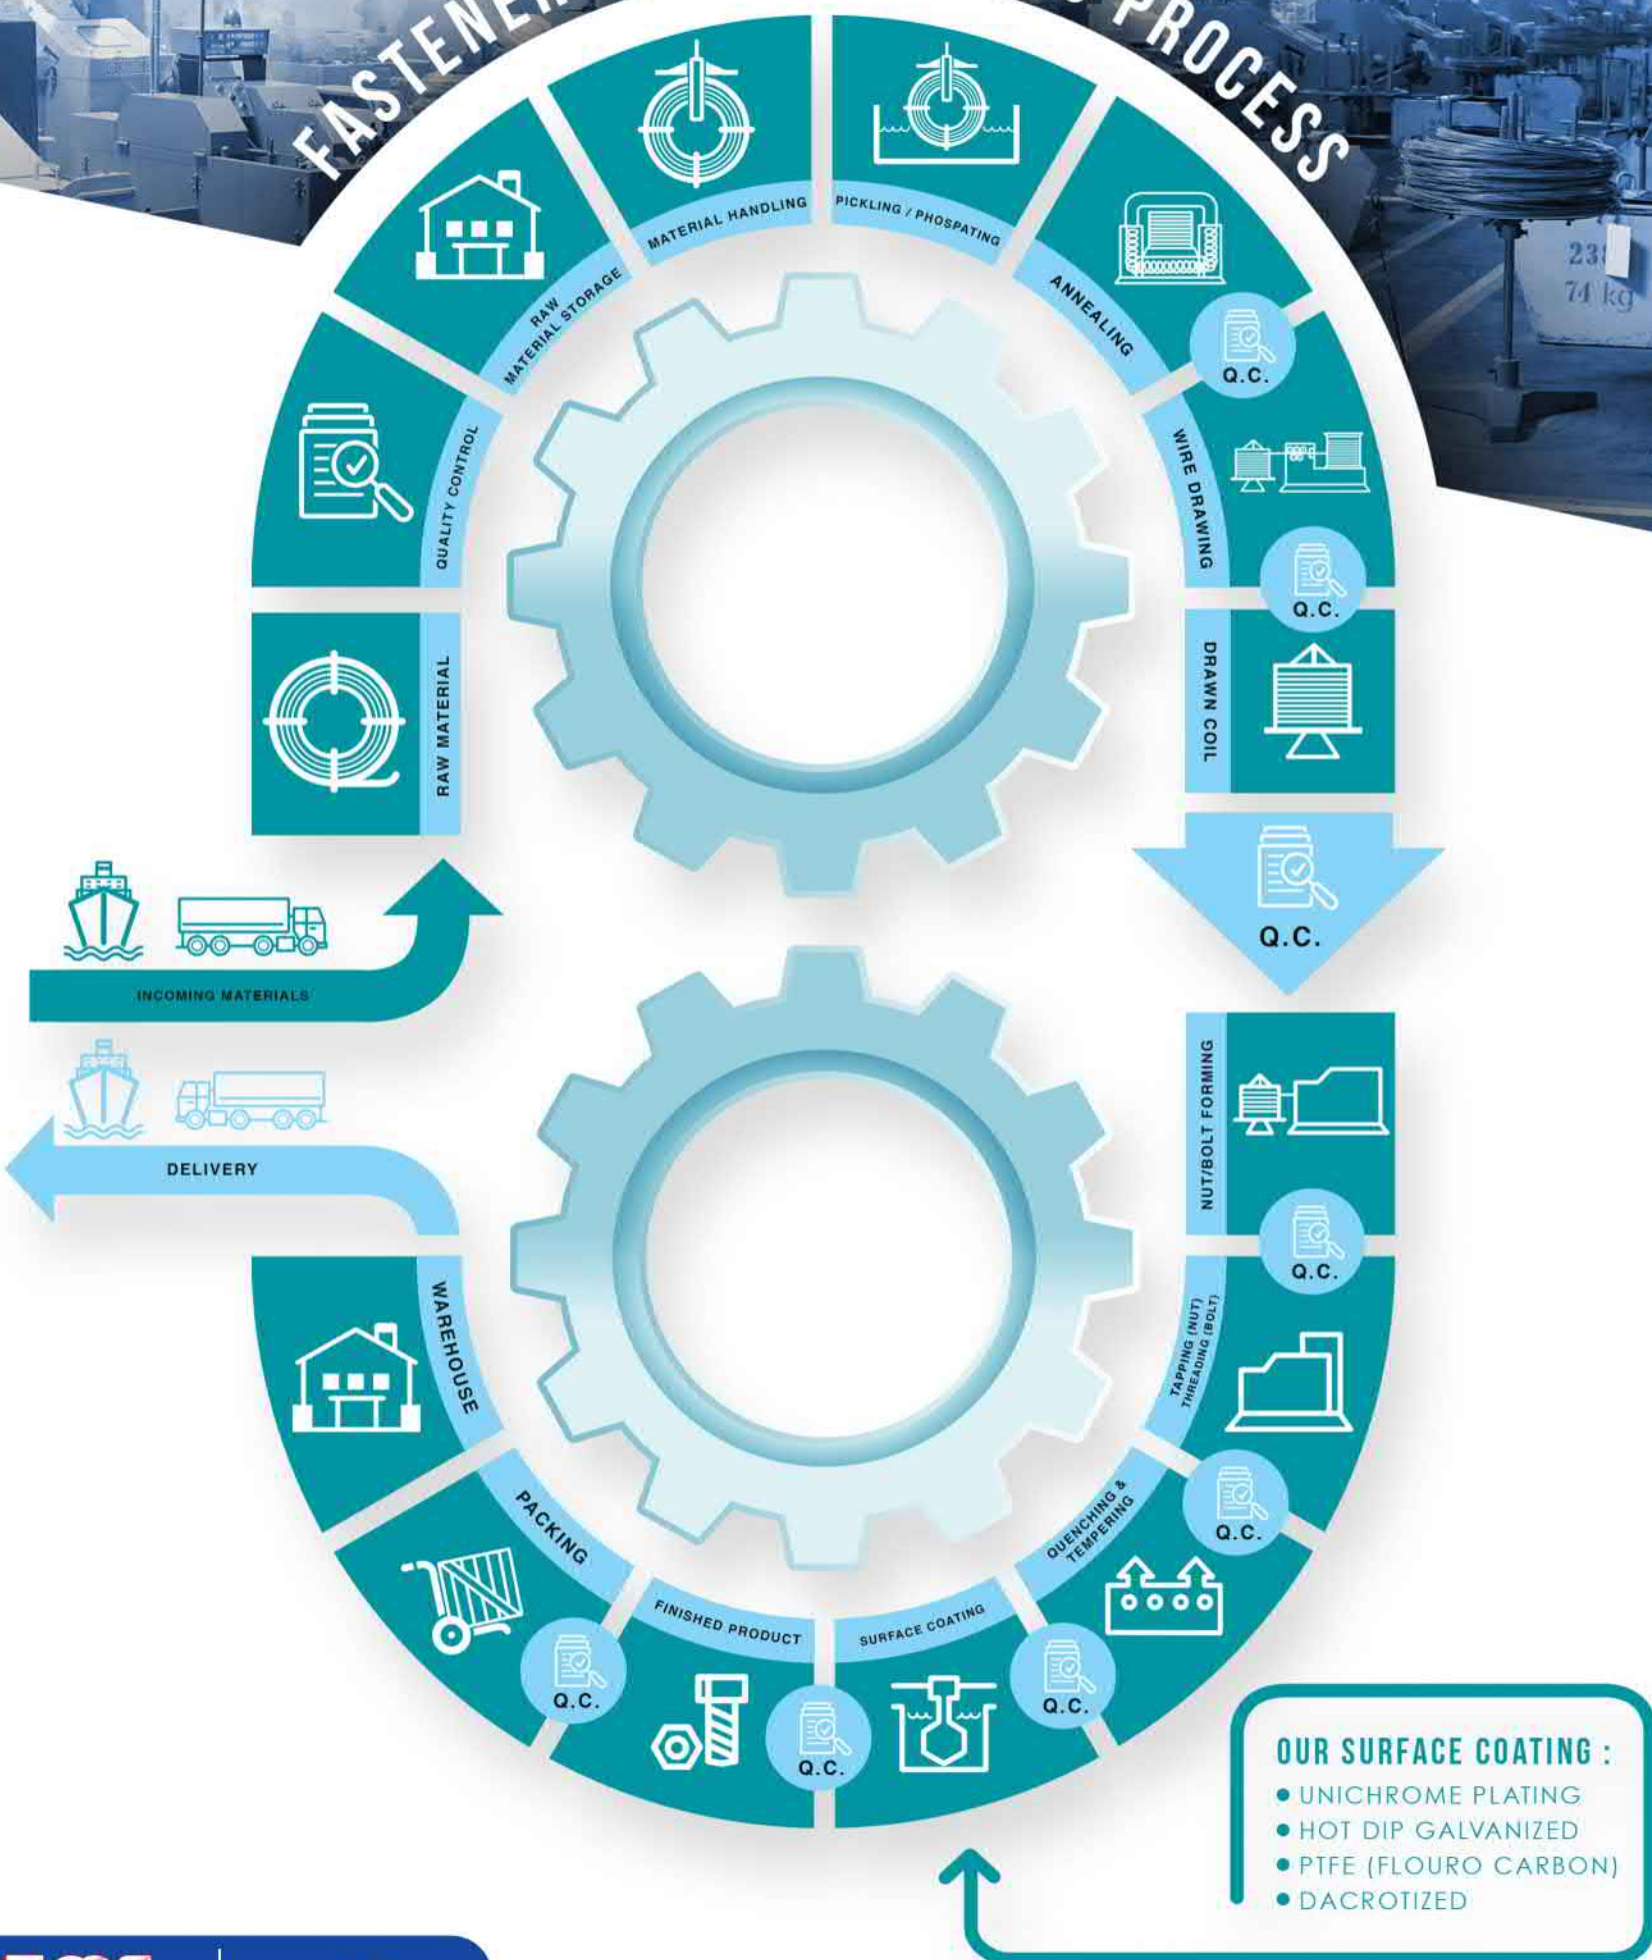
FASTENER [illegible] PROCESS

RAW MATERIAL

QUALITY CONTROL

RAW MATERIAL STORAGE

MATERIAL HANDLING

PICKLING / PHOSPATING

ANNEALING

Q.C.

WIRE DRAWING

Q.C.

DRAWN COIL

Q.C.

INCOMING MATERIALS

DELIVERY

NUT/BOLT FORMING

Q.C.

TAPPING (NUT) THREADING (BOLT)

Q.C.

QUENCHING & TEMPERING

Q.C.

SURFACE COATING

Q.C.

FINISHED PRODUCT

Q.C.

PACKING

WAREHOUSE

23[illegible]
74 kg

OUR SURFACE COATING :
• UNICHROME PLATING
• HOT DIP GALVANIZED
• PTFE (FLOURO CARBON)
• DACROTIZED